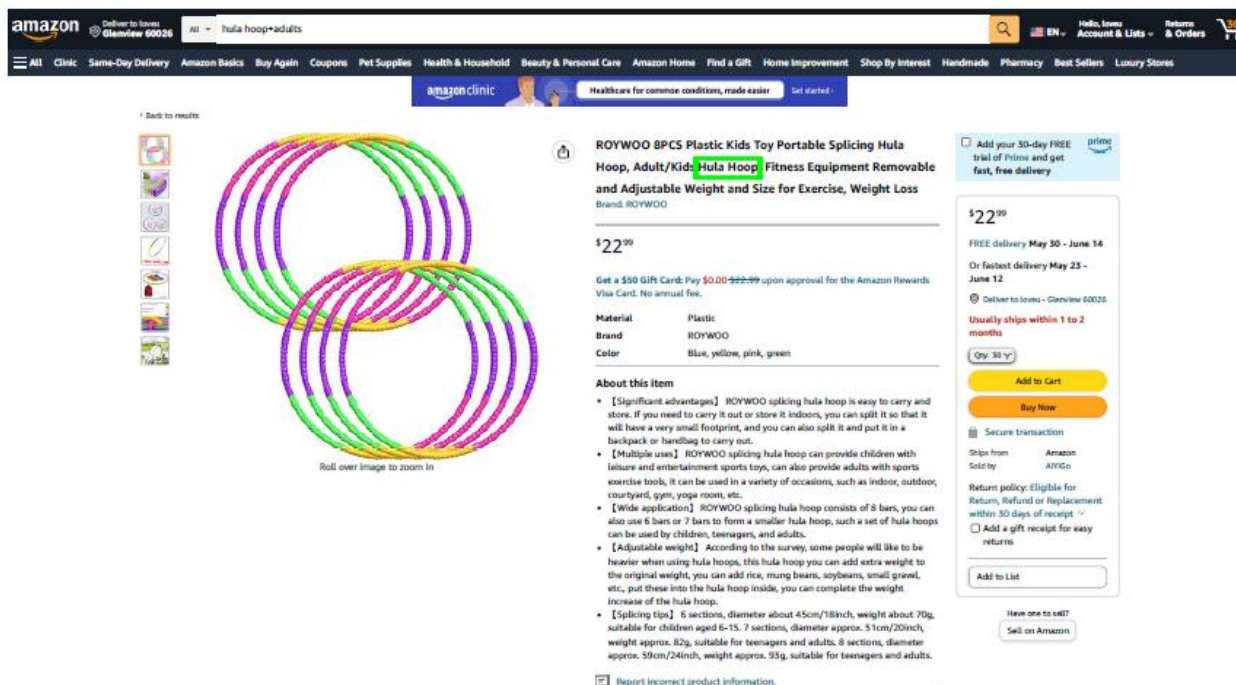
amazon Deliver to lovey Glenview 60026 All hula hoop+adults EN Hello, lovey Account & Lists Returns & Orders

All Clinic Same-Day Delivery Amazon Basics Buy Again Coupons Pet Supplies Health & Household Beauty & Personal Care Amazon Home Find a Gift Home Improvement Shop By Interest Handmade Pharmacy Best Sellers Luxury Stores

amazon clinic Healthcare for common conditions, made easier Get started

‹ Back to results

Roll over image to zoom in

ROYWOO 8PCS Plastic Kids Toy Portable Splicing Hula Hoop, Adult/Kids Hula Hoop Fitness Equipment Removable and Adjustable Weight and Size for Exercise, Weight Loss
Brand: ROYWOO

$22^{99}$

Get a $50 Gift Card: Pay $0.00 $22.99 upon approval for the Amazon Rewards Visa Card. No annual fee.

| Material | Plastic |
|---|---|
| Brand | ROYWOO |
| Color | Blue, yellow, pink, green |

About this item
• 【Significant advantages】 ROYWOO splicing hula hoop is easy to carry and store. If you need to carry it out or store it indoors, you can split it so that it will have a very small footprint, and you can also split it and put it in a backpack or handbag to carry out.
• 【Multiple uses】 ROYWOO splicing hula hoop can provide children with leisure and entertainment sports toys, can also provide adults with sports exercise tools, it can be used in a variety of occasions, such as indoor, outdoor, courtyard, gym, yoga room, etc.
• 【Wide application】 ROYWOO splicing hula hoop consists of 8 bars, you can also use 6 bars or 7 bars to form a smaller hula hoop, such a set of hula hoops can be used by children, teenagers, and adults.
• 【Adjustable weight】 According to the survey, some people will like to be heavier when using hula hoops, this hula hoop you can add extra weight to the original weight, you can add rice, mung beans, soybeans, small gravel, etc., put these into the hula hoop inside, you can complete the weight increase of the hula hoop.
• 【Splicing tips】 6 sections, diameter about 45cm/18inch, weight about 70g, suitable for children aged 6-15. 7 sections, diameter approx. 51cm/20inch, weight approx. 82g, suitable for teenagers and adults. 8 sections, diameter approx. 59cm/24inch, weight approx. 93g, suitable for teenagers and adults.

Report incorrect product information.

Add your 30-day FREE trial of Prime and get fast, free delivery prime

$22^{99}$

FREE delivery May 30 - June 14

Or fastest delivery May 23 - June 12

Deliver to lovey - Glenview 60026

Usually ships within 1 to 2 months

Qty: 30

Add to Cart

Buy Now

Secure transaction

Ships from Amazon
Sold by AIYiGo

Return policy: Eligible for Return, Refund or Replacement within 30 days of receipt

Add a gift receipt for easy returns

Add to List

Have one to sell?

Sell on Amazon